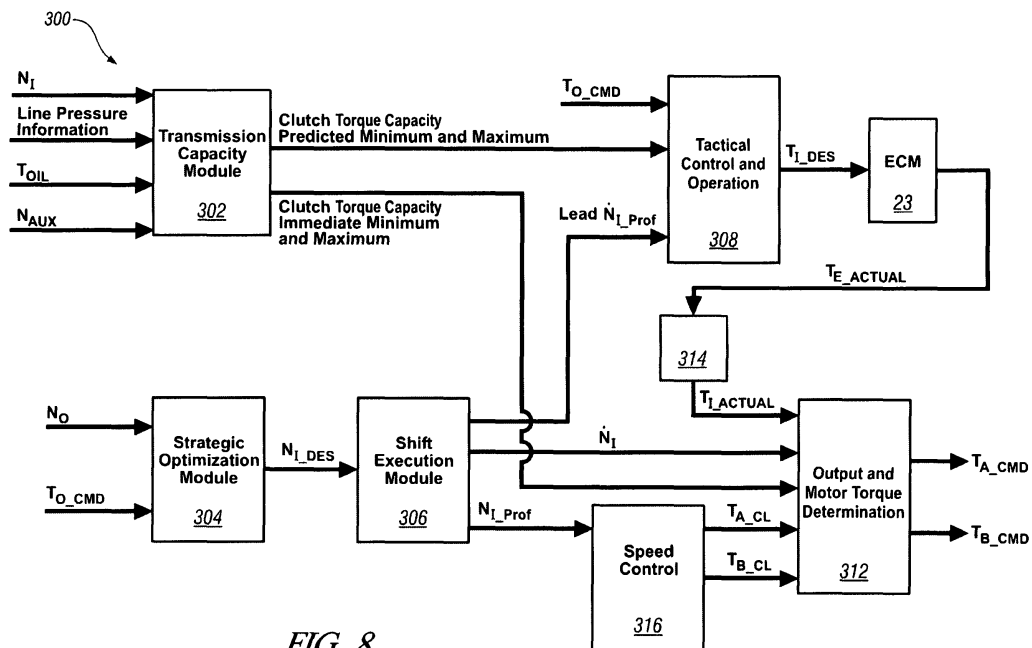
300

$N_I$

Line Pressure Information

$T_{OIL}$

$N_{AUX}$

Transmission Capacity Module

302

Clutch Torque Capacity Predicted Minimum and Maximum

Clutch Torque Capacity Immediate Minimum and Maximum

$T_{O\_CMD}$

Tactical Control and Operation

308

$T_{I\_DES}$

ECM

23

Lead $\dot{N}_{I\_Prof}$

$T_{E\_ACTUAL}$

314

$T_{I\_ACTUAL}$

$N_O$

$T_{O\_CMD}$

Strategic Optimization Module

304

$N_{I\_DES}$

Shift Execution Module

306

$\dot{N}_I$

Output and Motor Torque Determination

312

$T_{A\_CMD}$

$T_{B\_CMD}$

$N_{I\_Prof}$

Speed Control

316

$T_{A\_CL}$

$T_{B\_CL}$

FIG. 8